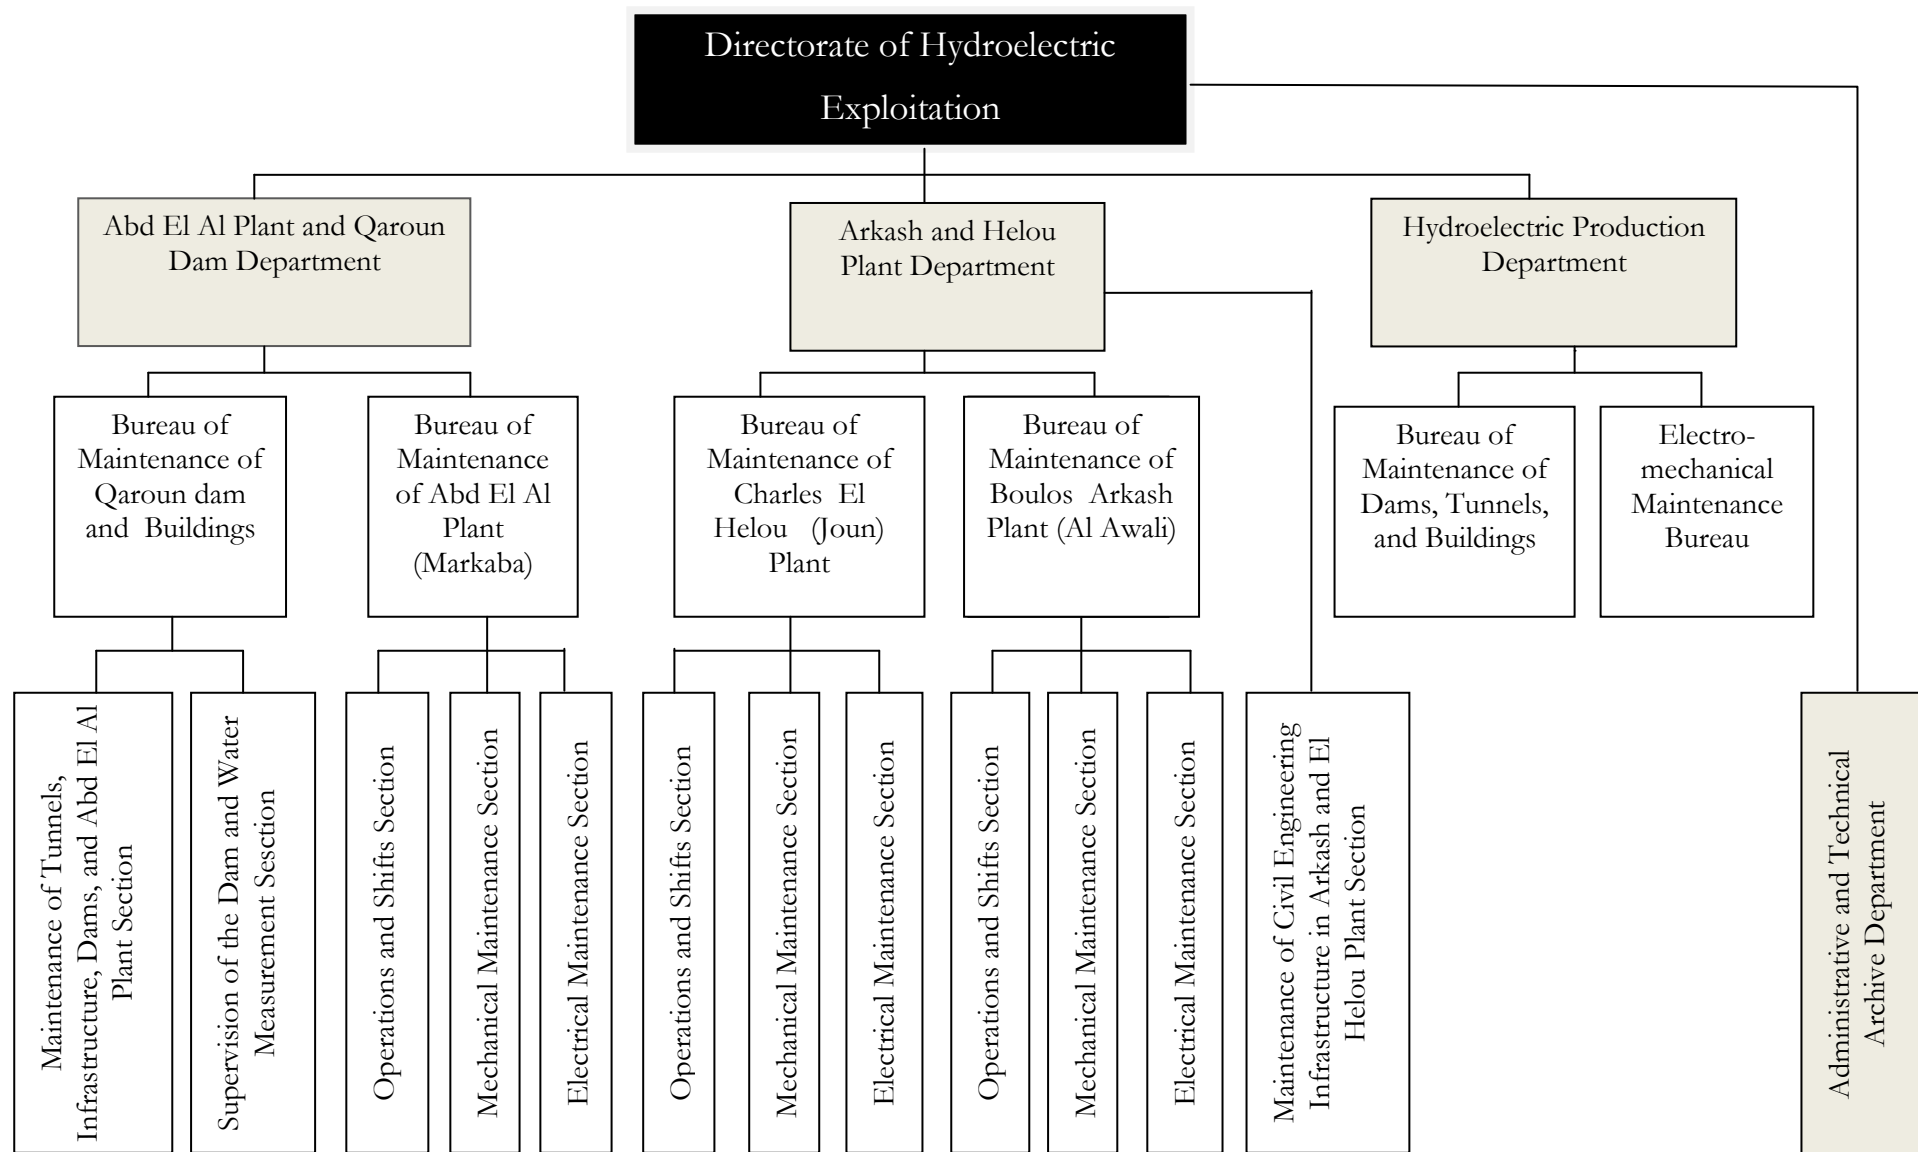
Directorate of Hydroelectric Exploitation

Abd El Al Plant and Qaroun Dam Department

Arkash and Helou Plant Department

Hydroelectric Production Department

Bureau of Maintenance of Qaroun dam and Buildings

Bureau of Maintenance of Abd El Al Plant (Markaba)

Bureau of Maintenance of Charles El Helou (Joun) Plant

Bureau of Maintenance of Boulos Arkash Plant (Al Awali)

Bureau of Maintenance of Dams, Tunnels, and Buildings

Electro-mechanical Maintenance Bureau

Maintenance of Tunnels, Infrastructure, Dams, and Abd El Al Plant Section

Supervision of the Dam and Water Measurement Sesction

Operations and Shifts Section

Mechanical Maintenance Section

Electrical Maintenance Section

Operations and Shifts Section

Mechanical Maintenance Section

Electrical Maintenance Section

Operations and Shifts Section

Mechanical Maintenance Section

Electrical Maintenance Section

Maintenance of Civil Engineering Infrastructure in Arkash and El Helou Plant Section

Administrative and Technical Archive Department